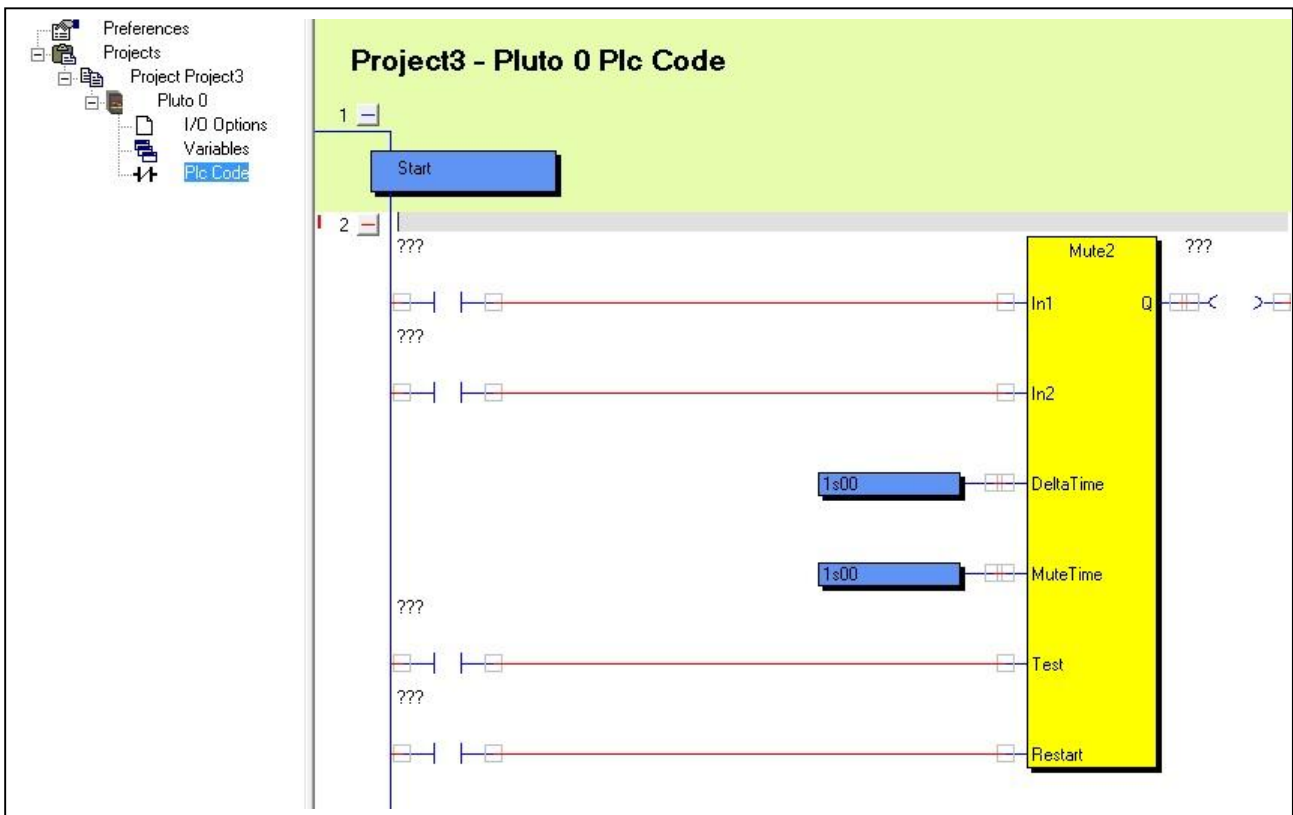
Preferences
Projects
Project Project3
Pluto 0
I/O Options
Variables
Plc Code

Project3 - Pluto 0 Plc Code

1

Start

2

???

Mute2

???

In1

Q

???

In2

1s00

DeltaTime

1s00

MuteTime

???

Test

???

Restart